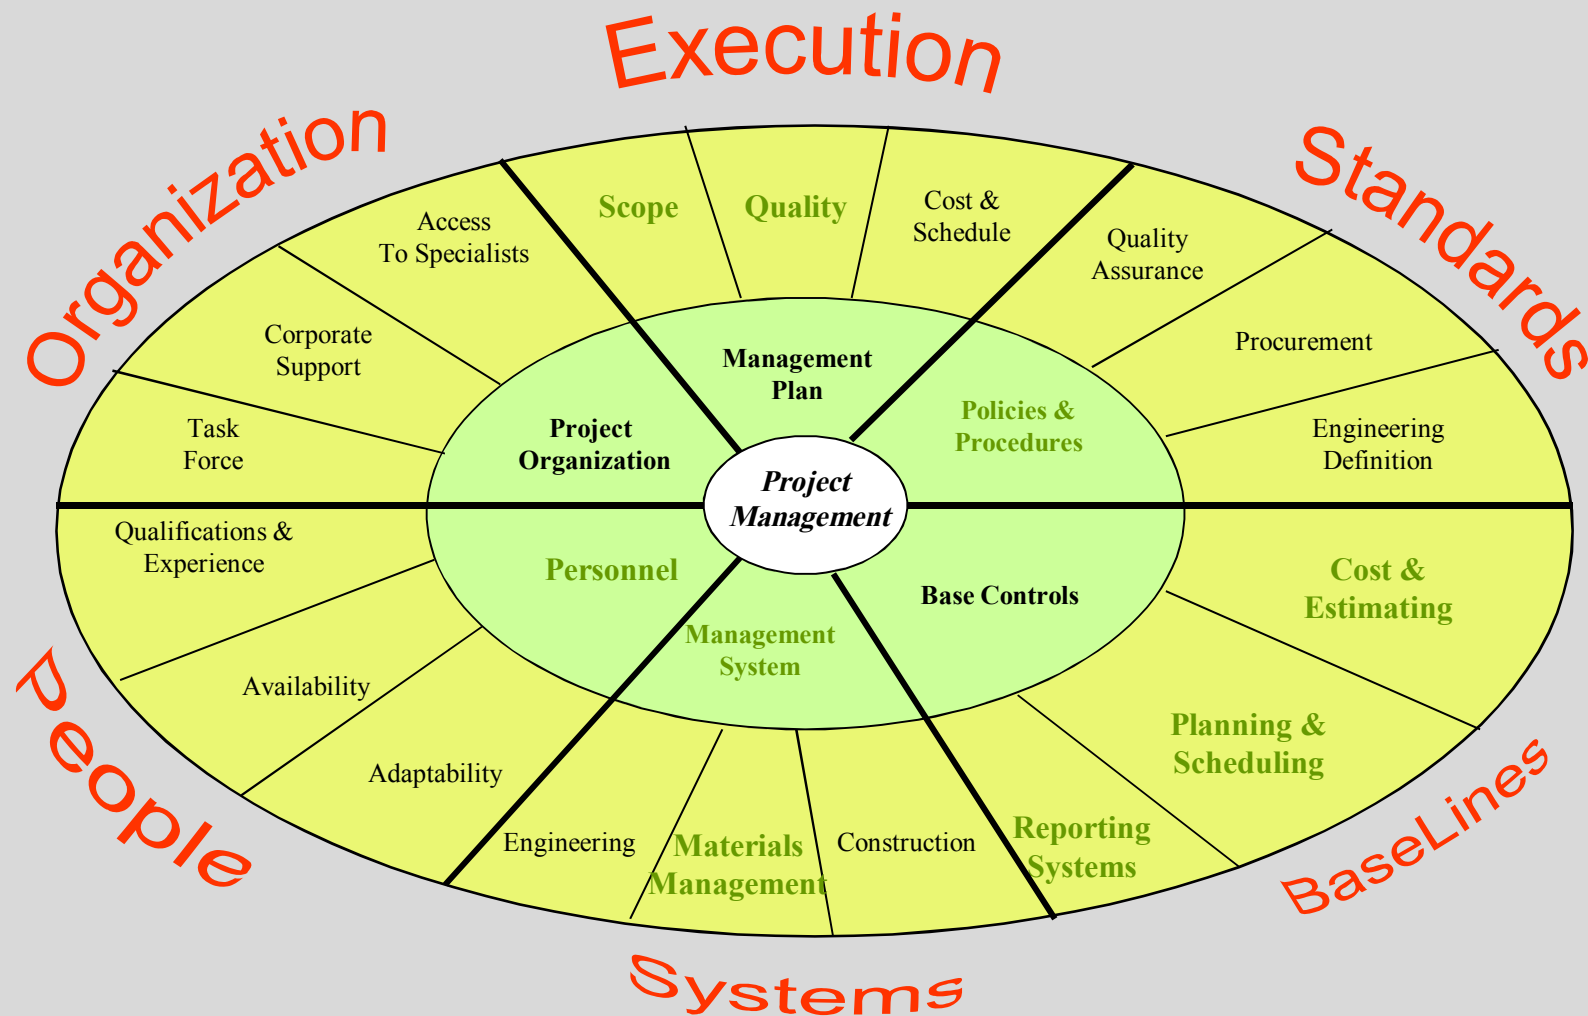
Execution

Organization

Standards

Access To Specialists

Scope

Quality

Cost & Schedule

Quality Assurance

Corporate Support

Procurement

Management Plan

Task Force

Project Organization

Policies & Procedures

Engineering Definition

Project Management

Qualifications & Experience

Personnel

Base Controls

Cost & Estimating

Management System

Availability

Planning & Scheduling

Adaptability

Engineering

Materials Management

Construction

Reporting Systems

People

BaseLines

Systems